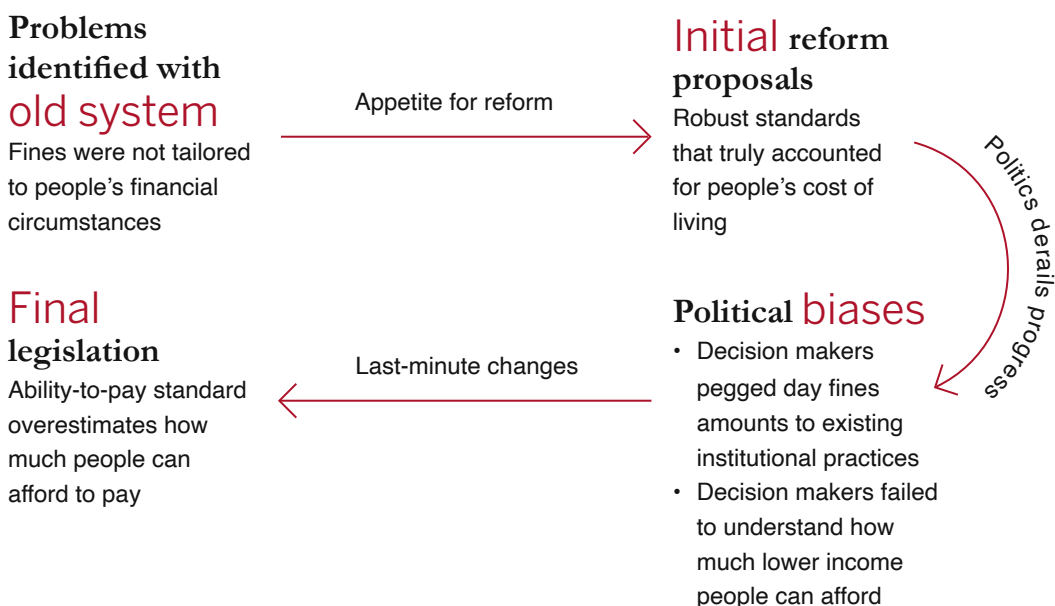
Problems identified with old system
Fines were not tailored to people's financial circumstances

Appetite for reform

Initial reform proposals
Robust standards that truly accounted for people's cost of living

Politics derails progress

Political biases
• Decision makers pegged day fines amounts to existing institutional practices
• Decision makers failed to understand how much lower income people can afford

Last-minute changes

Final legislation
Ability-to-pay standard overestimates how much people can afford to pay